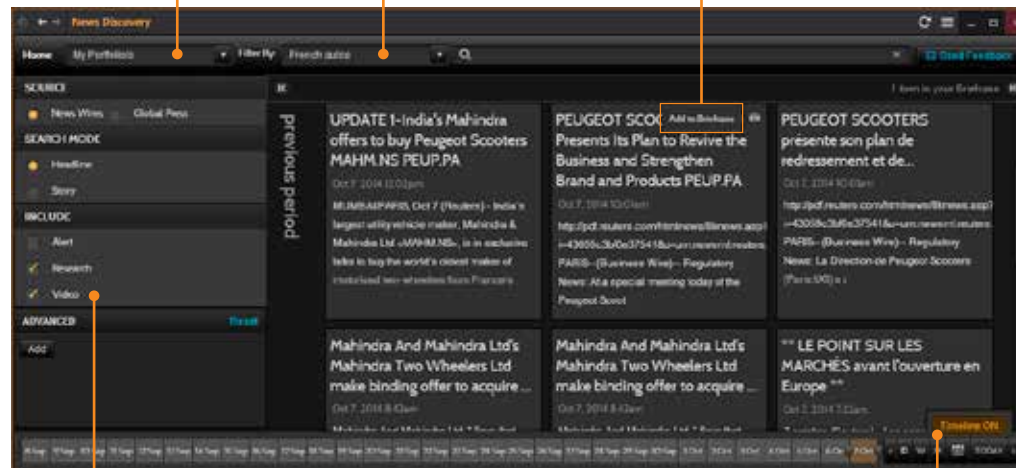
News Discovery

Home My Portfolio Filter By French autos

Send Feedback

SOURCE
News Wires Global Press
SEARCH MODE
Headline
Story
INCLUDE
Alert
Research
Video
ADVANCED Reset
Add

1 item in your Briefcase

previous period

UPDATE 1-India's Mahindra offers to buy Peugeot Scooters MAHM.NS PEUP.PA
Oct 7, 2014 11:02pm
MUMBAI/PARIS, Oct 7 (Reuters) - India's largest utility vehicle maker, Mahindra & Mahindra Ltd <MHM.NS>, is in exclusive talks to buy the world's oldest maker of motorised two-wheelers from France's

PEUGEOT SCOO Add to Briefcase
Presents Its Plan to Revive the Business and Strengthen Brand and Products PEUP.PA
Oct 7, 2014 10:01am
http://pdf.reuters.com/htmlnews/8knews.asp?i=43059c3bf0e37541&u=urn:newsml:reuters
PARIS--(Business Wire)-- Regulatory News: At a special meeting today of the Peugeot Scoot

PEUGEOT SCOOTERS présente son plan de redressement et de...
Oct 7, 2014 10:01am
http://pdf.reuters.com/htmlnews/8knews.asp?i=43008c3bf0e37541&u=urn:newsml:reuters
PARIS--(Business Wire)-- Regulatory News: La Direction de Peugeot Scooters (Paris:UG) a i

Mahindra And Mahindra Ltd's Mahindra Two Wheelers Ltd make binding offer to acquire ...
Oct 7, 2014 8:13am

Mahindra And Mahindra Ltd's Mahindra Two Wheelers Ltd make binding offer to acquire ...
Oct 7, 2014 8:13am

** LE POINT SUR LES MARCHÉS avant l'ouverture en Europe **
Oct 7, 2014 7:33am

Timeline ON